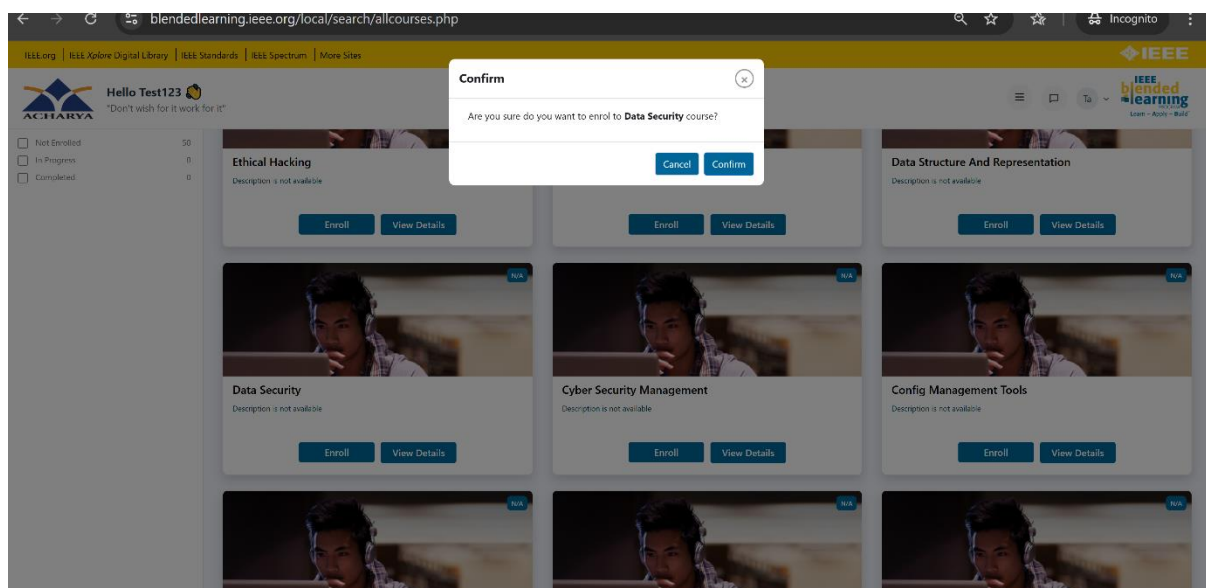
blendedlearning.ieee.org/local/search/allcourses.php

Incognito

IEEE.org | IEEE Xplore Digital Library | IEEE Standards | IEEE Spectrum | More Sites

IEEE

ACHARYA

Hello Test123

"Don't wish for it work for it"

IEEE blended learning Learn · Apply · Build

Not Enrolled 58
In Progress 0
Completed 0

Confirm

Are you sure do you want to enrol to **Data Security** course?

Cancel Confirm

Ethical Hacking
Description is not available
Enroll View Details

Enroll View Details

Data Structure And Representation
Description is not available
Enroll View Details

N/A

Data Security
Description is not available
Enroll View Details

N/A

Cyber Security Management
Description is not available
Enroll View Details

N/A

Config Management Tools
Description is not available
Enroll View Details

N/A

N/A

N/A